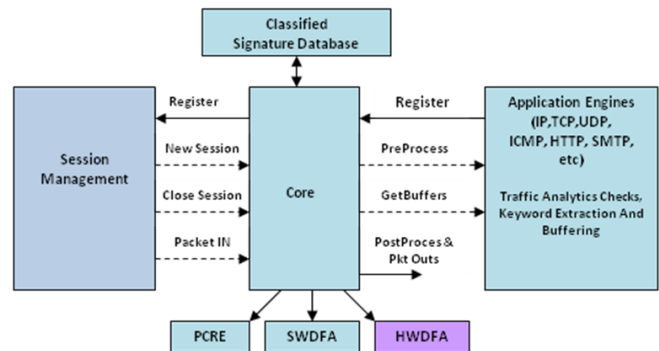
Classified Signature Database

Session Management

Register

New Session

Close Session

Packet IN

Core

Register

PreProcess

GetBuffers

PostProces & Pkt Outs

Application Engines (IP,TCP,UDP, ICMP, HTTP, SMTP, etc)

Traffic Analytics Checks, Keyword Extraction And Buffering

PCRE

SWDFA

HWDFA